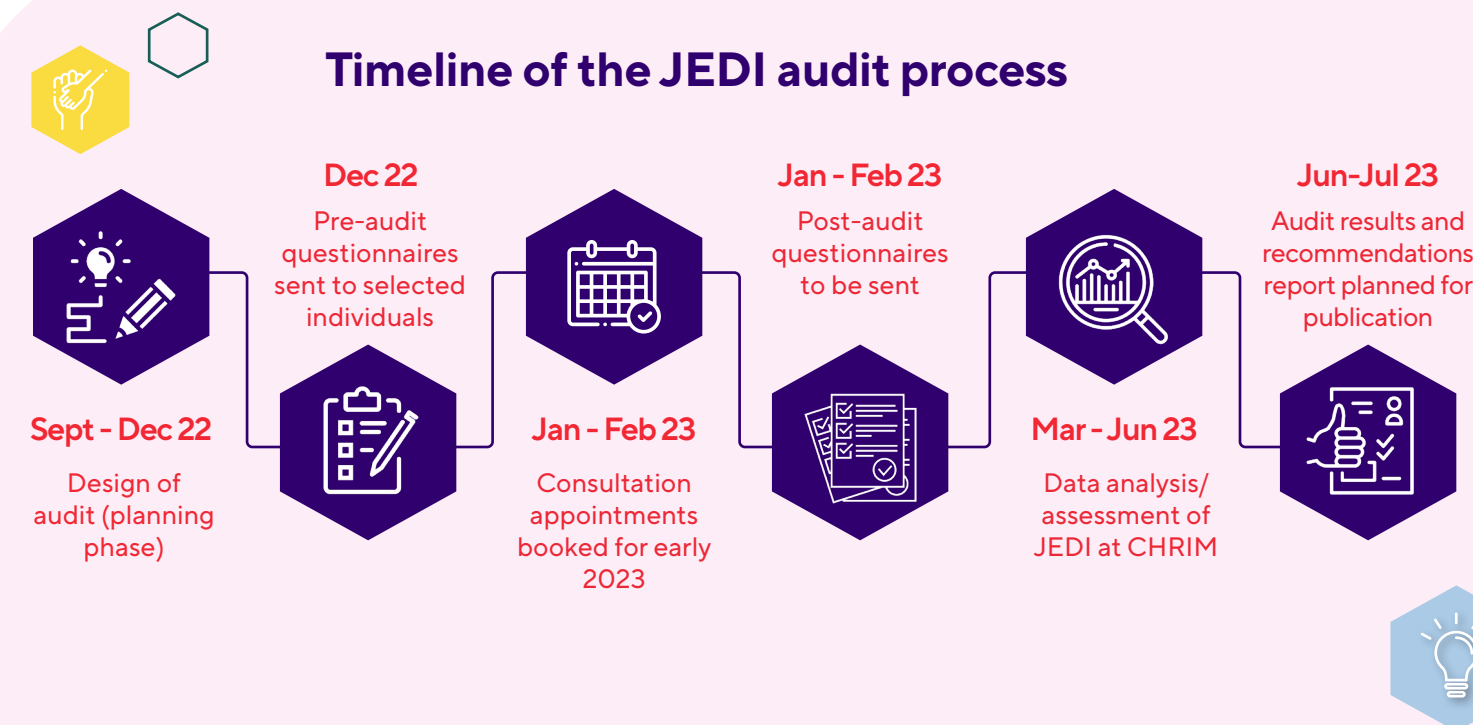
Timeline of the JEDI audit process

Sept - Dec 22
Design of audit (planning phase)

Dec 22
Pre-audit questionnaires sent to selected individuals

Jan - Feb 23
Consultation appointments booked for early 2023

Jan - Feb 23
Post-audit questionnaires to be sent

Mar - Jun 23
Data analysis/ assessment of JEDI at CHRIM

Jun-Jul 23
Audit results and recommendations report planned for publication